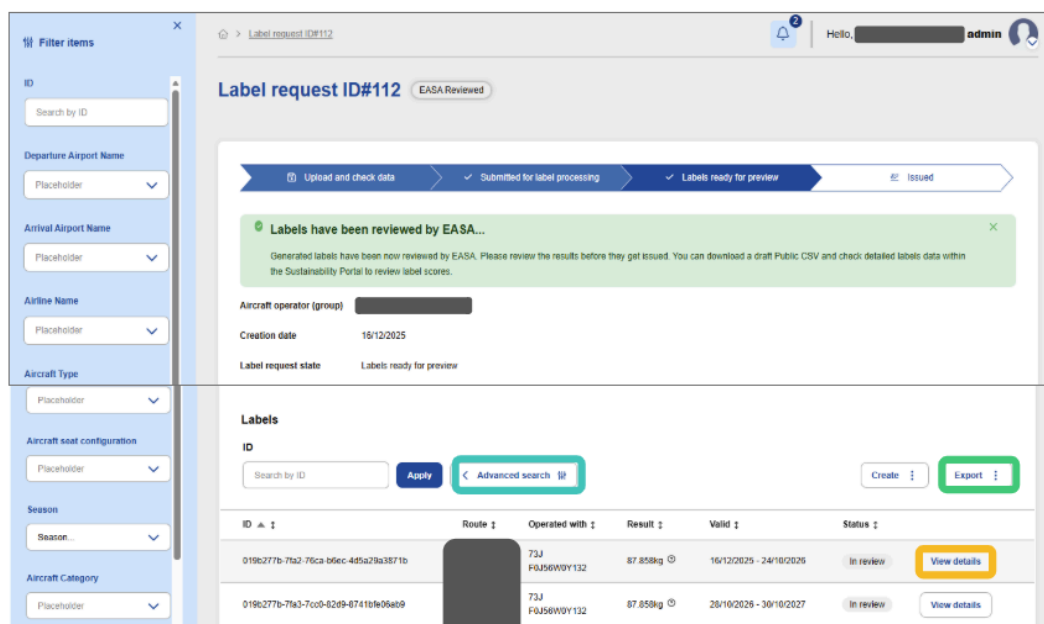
Filter items

ID

Search by ID

Departure Airport Name

Placeholder

Arrival Airport Name

Placeholder

Airline Name

Placeholder

Aircraft Type

Placeholder

Aircraft seat configuration

Placeholder

Season

Season...

Aircraft Category

Placeholder

Label request ID#112

2

Hello, admin

Label request ID#112 EASA Reviewed

Upload and check data | Submitted for label processing | Labels ready for preview | Issued

Labels have been reviewed by EASA...

Generated labels have been now reviewed by EASA. Please review the results before they get issued. You can download a draft Public CSV and check detailed labels data within the Sustainability Portal to review label scores.

Aircraft operator (group)

Creation date 16/12/2025

Label request state Labels ready for preview

Labels

ID

Search by ID

Apply

Advanced search

Create

Export

| ID | Route | Operated with | Result | Valid | Status | |
|---|---|---|---|---|---|---|
| 019b277b-7fa2-76ca-b6ec-4d5a29a3871b | | 73J F0J56W0Y132 | 87.858kg | 16/12/2025 - 24/10/2026 | In review | View details |
| 019b277b-7fa3-7cc0-82d9-8741bfe06ab9 | | 73J F0J56W0Y132 | 87.858kg | 28/10/2026 - 30/10/2027 | In review | View details |